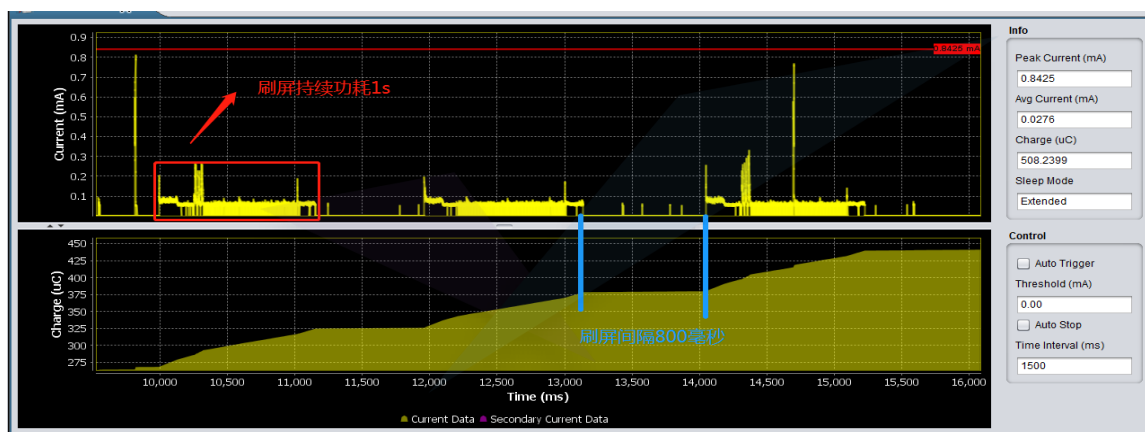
0.9
0.8
0.7
0.6
0.5
0.4
0.3
0.2
0.1
Current (mA)
0.8425 mA
刷屏持续功耗1s

Info
Peak Current (mA)
0.8425
Avg Current (mA)
0.0276
Charge (uC)
508.2399
Sleep Mode
Extended

450
425
400
375
350
325
300
275
Charge (uC)
刷屏间隔800毫秒
10,000 10,500 11,000 11,500 12,000 12,500 13,000 13,500 14,000 14,500 15,000 15,500 16,000
Time (ms)
Current Data Secondary Current Data

Control
Auto Trigger
Threshold (mA)
0.00
Auto Stop
Time Interval (ms)
1500